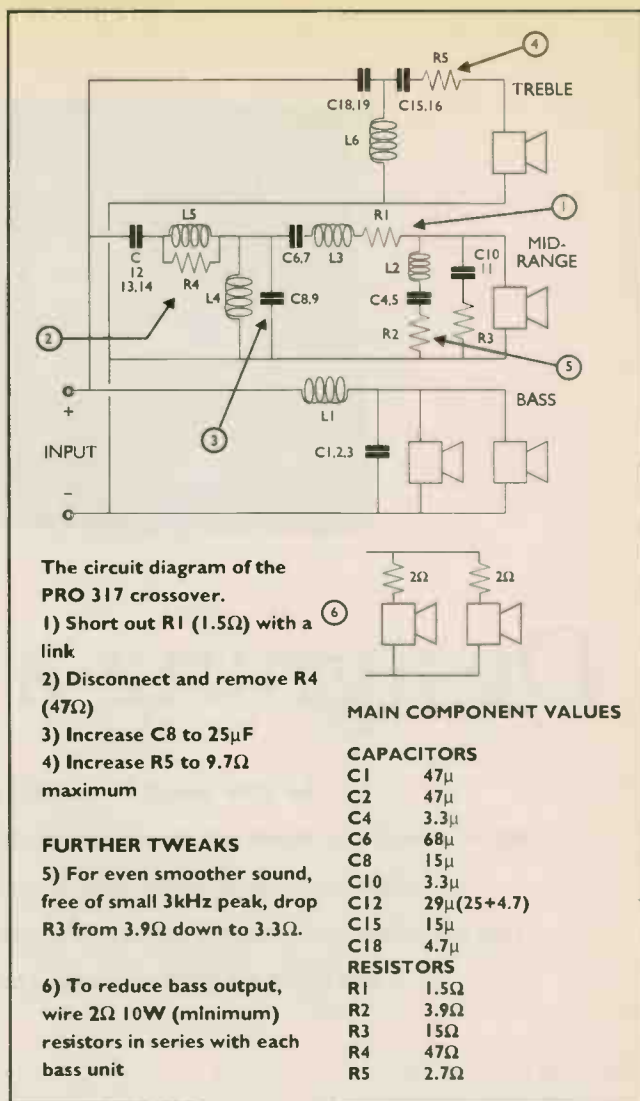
R5
4
C18,19 C15,16
TREBLE
L6
L5
R1
1
C 12 13,14
R4
C6,7 L3
L2
C10 11
MID-RANGE
2
L4
C8,9
C4,5
R2
R3
5
+
L1
BASS
INPUT
3
C1,2,3
–

The circuit diagram of the PRO 317 crossover.
1) Short out R1 (1.5Ω) with a link
2) Disconnect and remove R4 (47Ω)
3) Increase C8 to 25μF
4) Increase R5 to 9.7Ω maximum

FURTHER TWEAKS
5) For even smoother sound, free of small 3kHz peak, drop R3 from 3.9Ω down to 3.3Ω.

6) To reduce bass output, wire 2Ω 10W (minimum) resistors in series with each bass unit

6
2Ω
2Ω

MAIN COMPONENT VALUES

CAPACITORS
| | |
|---|---|
| C1 | 47μ |
| C2 | 47μ |
| C4 | 3.3μ |
| C6 | 68μ |
| C8 | 15μ |
| C10 | 3.3μ |
| C12 | 29μ(25+4.7) |
| C15 | 15μ |
| C18 | 4.7μ |

RESISTORS
| | |
|---|---|
| R1 | 1.5Ω |
| R2 | 3.9Ω |
| R3 | 15Ω |
| R4 | 47Ω |
| R5 | 2.7Ω |